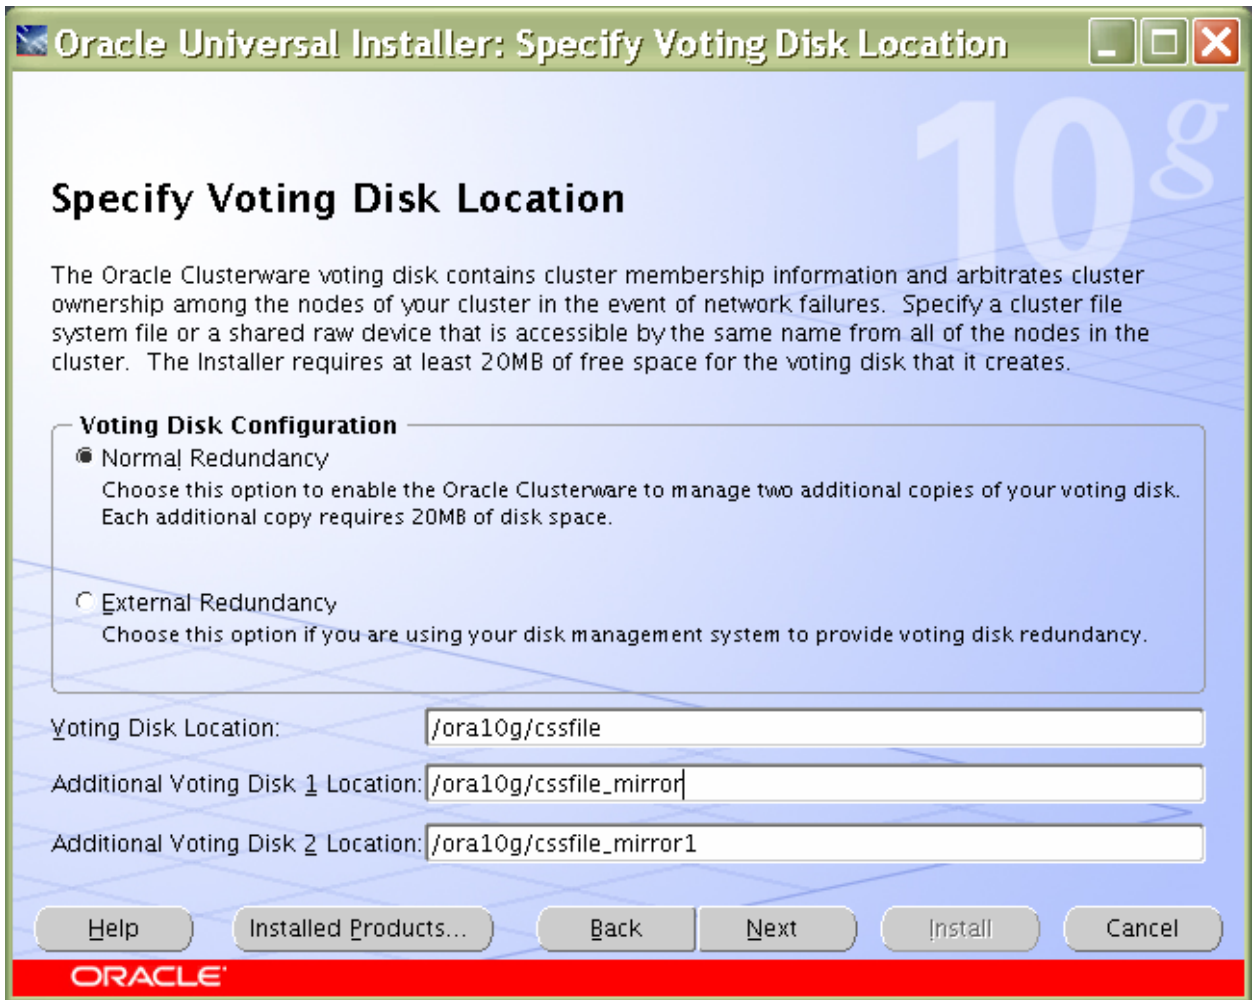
Oracle Universal Installer: Specify Voting Disk Location

10g

Specify Voting Disk Location

The Oracle Clusterware voting disk contains cluster membership information and arbitrates cluster ownership among the nodes of your cluster in the event of network failures. Specify a cluster file system file or a shared raw device that is accessible by the same name from all of the nodes in the cluster. The Installer requires at least 20MB of free space for the voting disk that it creates.

Voting Disk Configuration

Normal Redundancy
Choose this option to enable the Oracle Clusterware to manage two additional copies of your voting disk. Each additional copy requires 20MB of disk space.

External Redundancy
Choose this option if you are using your disk management system to provide voting disk redundancy.

Voting Disk Location: /ora10g/cssfile

Additional Voting Disk 1 Location: /ora10g/cssfile_mirror

Additional Voting Disk 2 Location: /ora10g/cssfile_mirror1

Help | Installed Products... | Back | Next | Install | Cancel

ORACLE